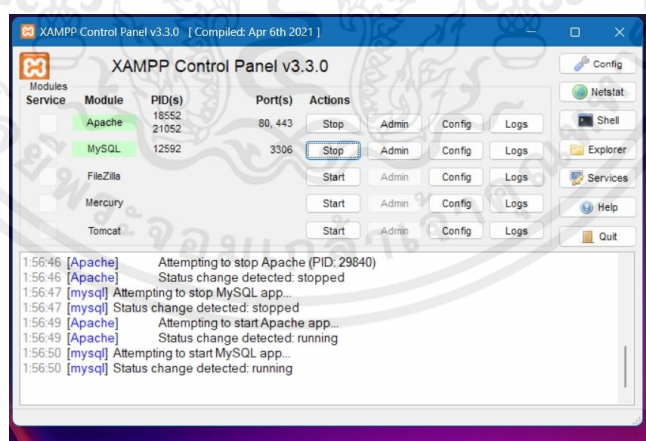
XAMPP Control Panel v3.3.0 [ Compiled: Apr 6th 2021 ]

XAMPP Control Panel v3.3.0

Modules

| Service | Module | PID(s) | Port(s) | Actions | | | |
|---|---|---|---|---|---|---|---|
| | Apache | 18552 21052 | 80, 443 | Stop | Admin | Config | Logs |
| | MySQL | 12592 | 3306 | Stop | Admin | Config | Logs |
| | FileZilla | | | Start | Admin | Config | Logs |
| | Mercury | | | Start | Admin | Config | Logs |
| | Tomcat | | | Start | Admin | Config | Logs |

Config
Netstat
Shell
Explorer
Services
Help
Quit

1:56:46 [Apache] Attempting to stop Apache (PID: 29840)
1:56:46 [Apache] Status change detected: stopped
1:56:47 [mysql] Attempting to stop MySQL app...
1:56:47 [mysql] Status change detected: stopped
1:56:49 [Apache] Attempting to start Apache app...
1:56:49 [Apache] Status change detected: running
1:56:50 [mysql] Attempting to start MySQL app...
1:56:50 [mysql] Status change detected: running